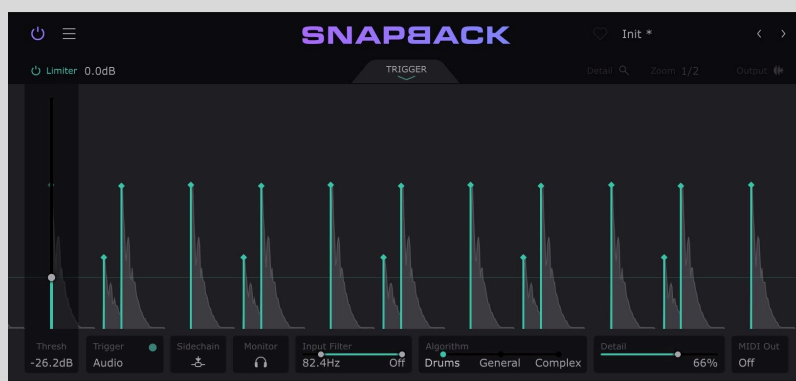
SNAPBACK

Init *

Limiter 0.0dB

TRIGGER

Detail

Zoom 1/2

Output

Thresh
-26.2dB

Trigger
Audio

Sidechain

Monitor

Input Filter
82.4Hz
Off

Algorithm
Drums
General
Complex

Detail
66%

MIDI Out
Off